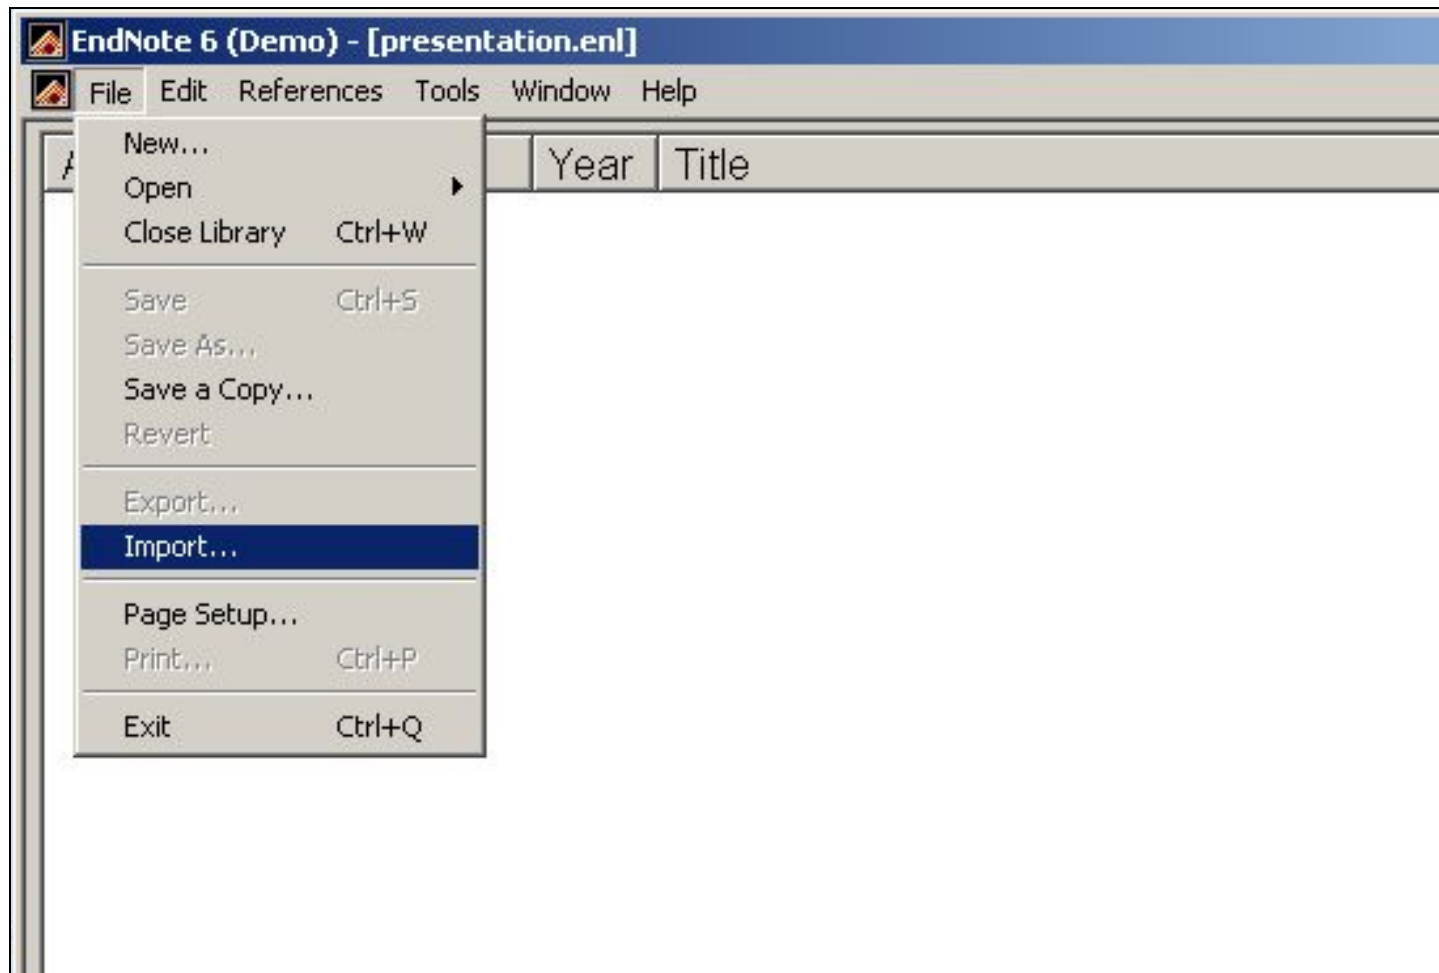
EndNote 6 (Demo) - [presentation.enl]

File Edit References Tools Window Help

New...
Open
Close Library Ctrl+W
Save Ctrl+S
Save As...
Save a Copy...
Revert
Export...
Import...
Page Setup...
Print... Ctrl+P
Exit Ctrl+Q

Year Title